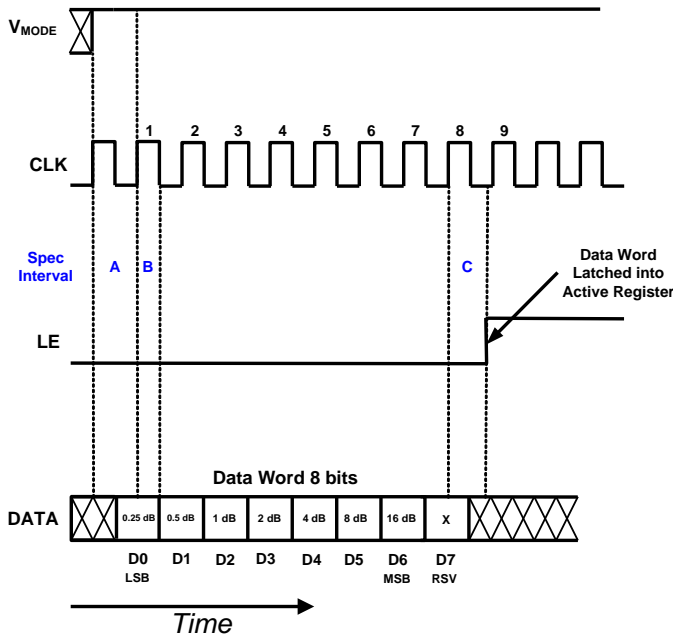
$V_{MODE}$

1 2 3 4 5 6 7 8 9

CLK

Spec Interval

A B

C

Data Word Latched into Active Register

LE

Data Word 8 bits

DATA

0.25 dB | 0.5 dB | 1 dB | 2 dB | 4 dB | 8 dB | 16 dB | X

D0 LSB | D1 | D2 | D3 | D4 | D5 | D6 MSB | D7 RSV

Time